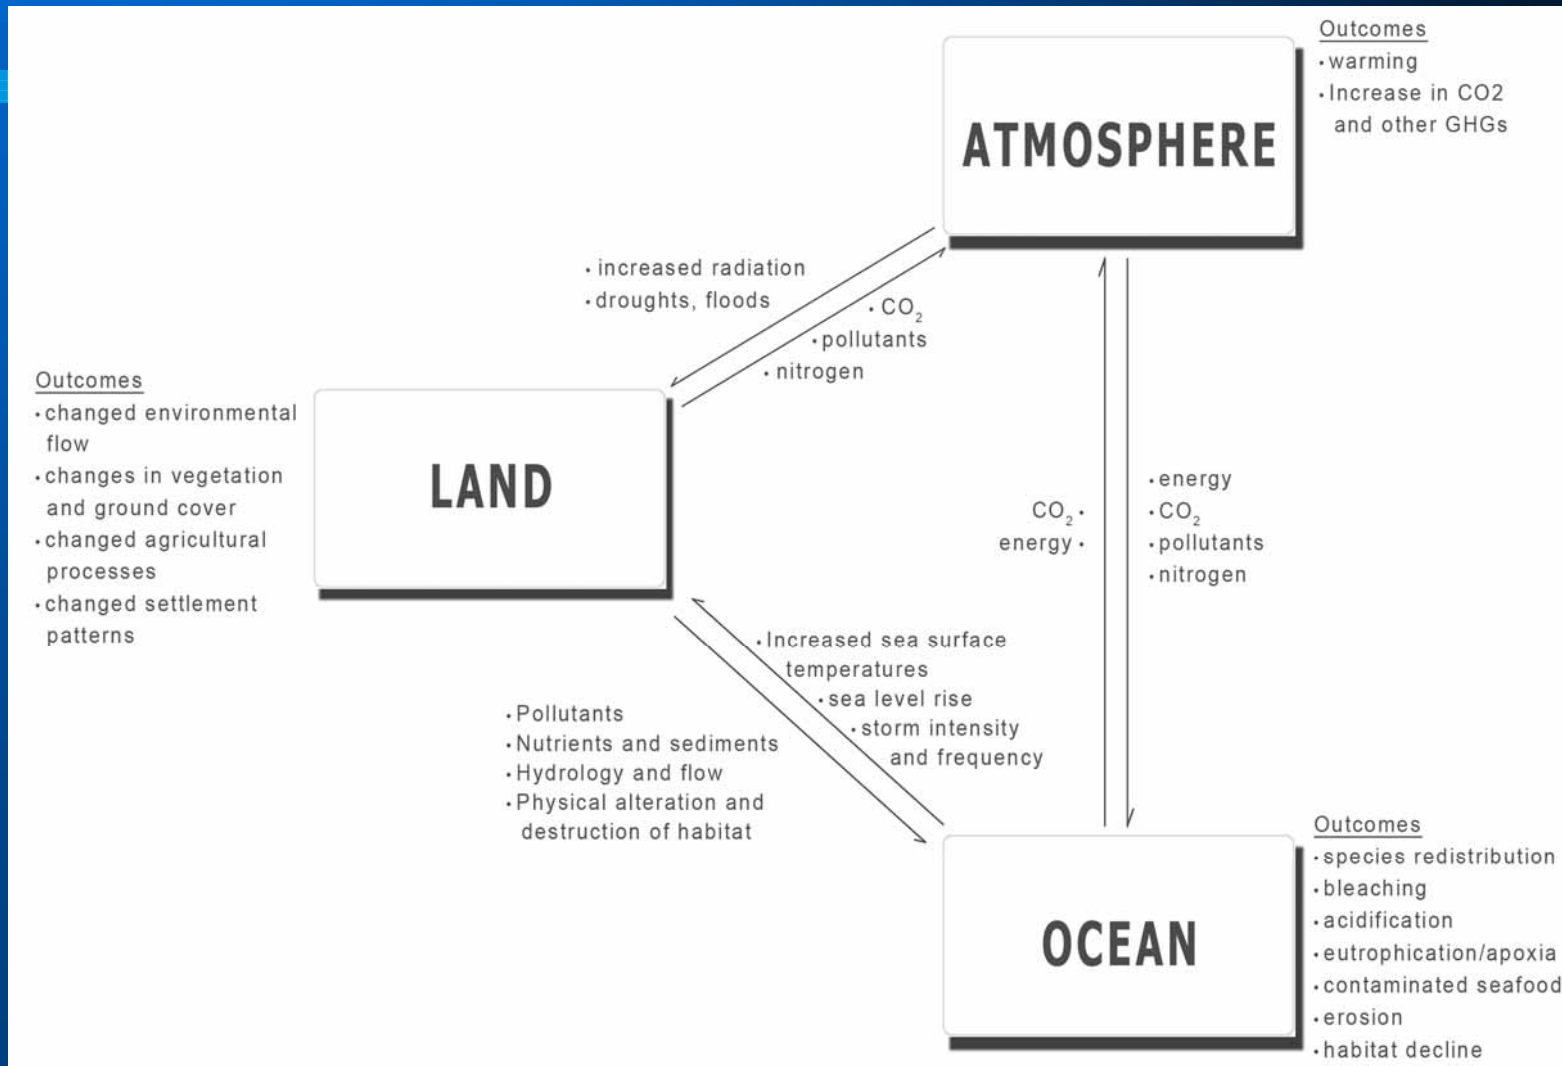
Outcomes
• warming
• Increase in CO2 and other GHGs

ATMOSPHERE

• increased radiation
• droughts, floods

• $CO_2$
• pollutants
• nitrogen

Outcomes
• changed environmental flow
• changes in vegetation and ground cover
• changed agricultural processes
• changed settlement patterns

LAND

$CO_2$ •
energy •

• energy
• $CO_2$
• pollutants
• nitrogen

• Increased sea surface temperatures
• sea level rise
• storm intensity and frequency

• Pollutants
• Nutrients and sediments
• Hydrology and flow
• Physical alteration and destruction of habitat

Outcomes
• species redistribution
• bleaching
• acidification
• eutrophication/apoxia
• contaminated seafood
• erosion
• habitat decline

OCEAN